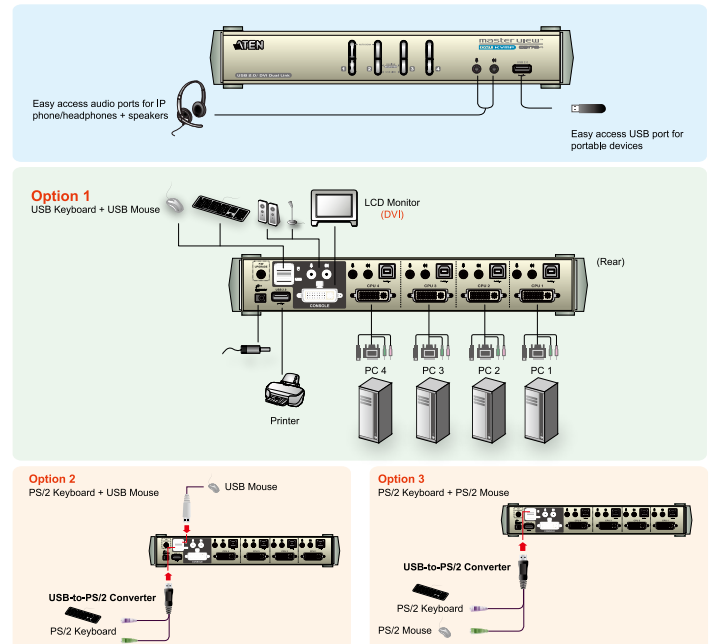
ATEN

master view

USB 2.0 DVI Dual Link

1 2 3 4

Easy access audio ports for IP phone/headphones + speakers

Easy access USB port for portable devices

Option 1
USB Keyboard + USB Mouse

LCD Monitor
(DVI)

(Rear)

CONSOLE

CPU 4

CPU 3

CPU 2

CPU 1

PC 4

PC 3

PC 2

PC 1

Printer

Option 2
PS/2 Keyboard + USB Mouse

USB Mouse

USB-to-PS/2 Converter

PS/2 Keyboard

Option 3
PS/2 Keyboard + PS/2 Mouse

USB-to-PS/2 Converter

PS/2 Keyboard

PS/2 Mouse